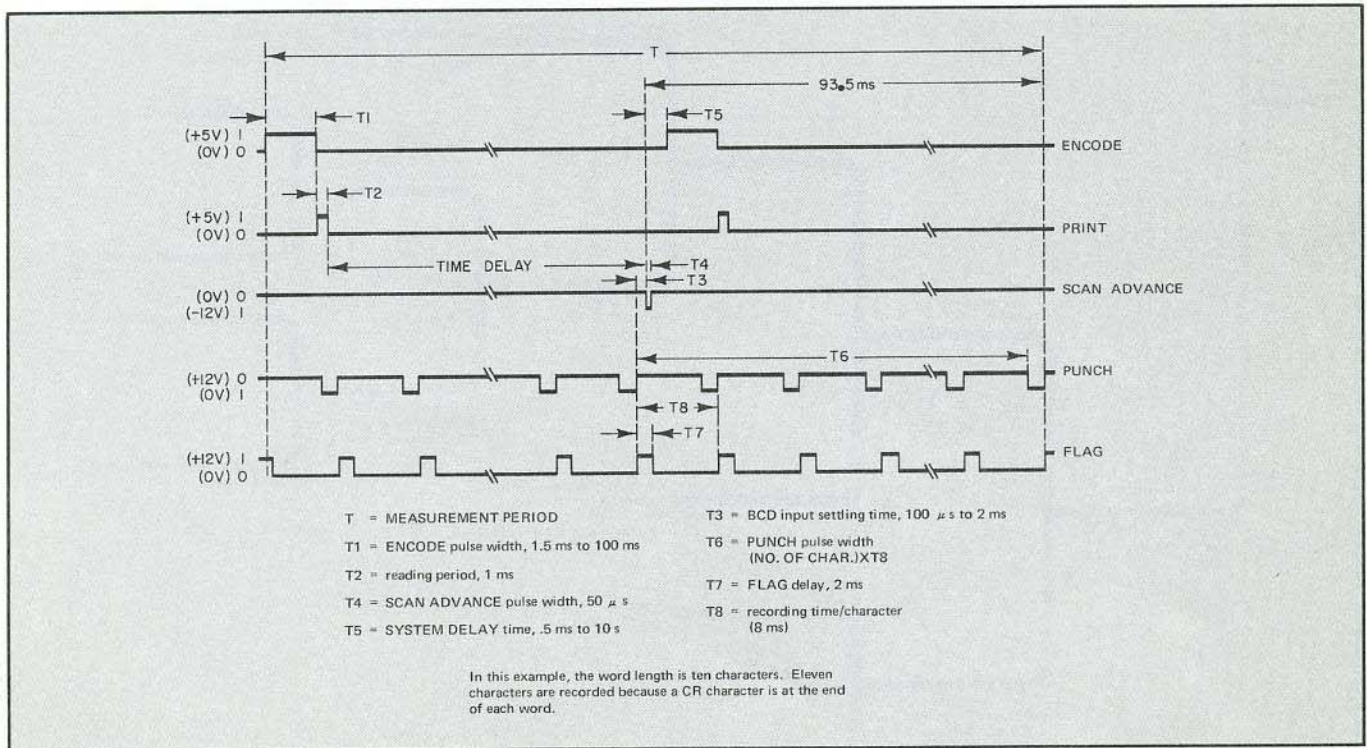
T

93.5 ms

T1

T5

(+5V) 1
(0V) 0

ENCODE

T2

(+5V) 1
(0V) 0

PRINT

TIME DELAY

T4

T3

(0V) 0
(-12V) 1

SCAN ADVANCE

T6

(+12V) 0
(0V) 1

PUNCH

T8

T7

(+12V) 1
(0V) 0

FLAG

T = MEASUREMENT PERIOD

T1 = ENCODE pulse width, 1.5 ms to 100 ms

T2 = reading period, 1 ms

T4 = SCAN ADVANCE pulse width, 50 $\mu$ s

T5 = SYSTEM DELAY time, .5 ms to 10 s

T3 = BCD input settling time, 100 $\mu$ s to 2 ms

T6 = PUNCH pulse width (NO. OF CHAR.)XT8

T7 = FLAG delay, 2 ms

T8 = recording time/character (8 ms)

In this example, the word length is ten characters. Eleven characters are recorded because a CR character is at the end of each word.